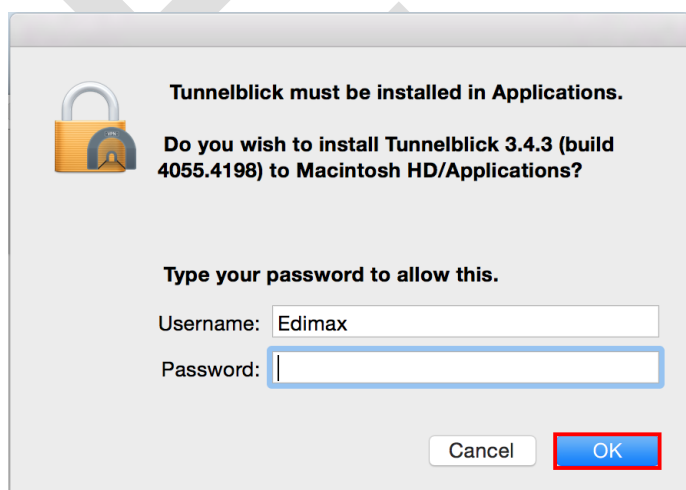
Tunnelblick must be installed in Applications.

Do you wish to install Tunnelblick 3.4.3 (build 4055.4198) to Macintosh HD/Applications?

Type your password to allow this.

Username: Edimax

Password:

Cancel

OK